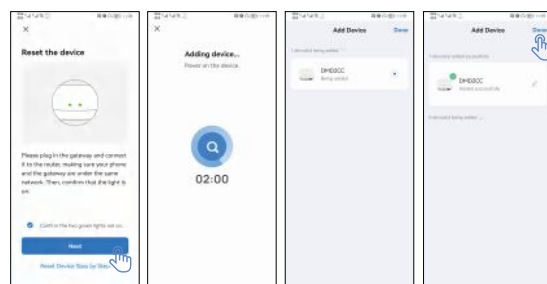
Reset the device

Please plug in the gateway and connect it to the router, making sure your phone and the gateway are under the same network. Then, confirm that the light is on.

Confirm the two green lights are on

Next

Reset Device Step by Step

Adding device...

Power on the device.

02:00

Add Device

Done

1 device(s) being added

DMD2CC

Being added

Add Device

Done

1 device(s) added successfully

DMD2CC

Added successfully

0 device(s) being added